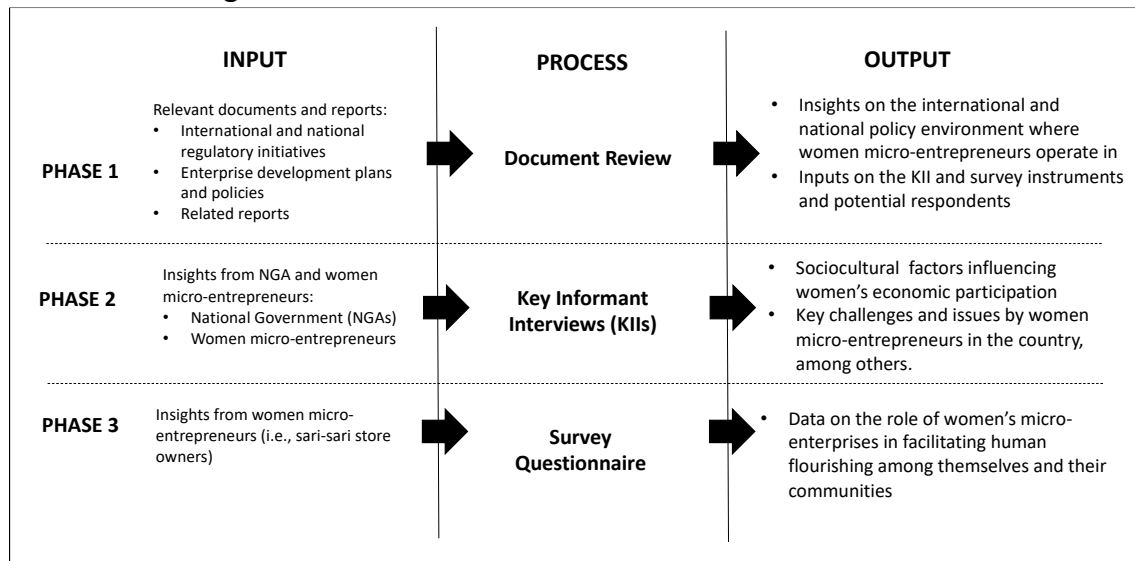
| | INPUT | PROCESS | OUTPUT |
|---|---|---|---|
| PHASE 1 | Relevant documents and reports: • International and national regulatory initiatives • Enterprise development plans and policies • Related reports | Document Review | • Insights on the international and national policy environment where women micro-entrepreneurs operate in • Inputs on the KII and survey instruments and potential respondents |
| PHASE 2 | Insights from NGA and women micro-entrepreneurs: • National Government (NGAs) • Women micro-entrepreneurs | Key Informant Interviews (KIIs) | • Sociocultural factors influencing women's economic participation • Key challenges and issues by women micro-entrepreneurs in the country, among others. |
| PHASE 3 | Insights from women micro-entrepreneurs (i.e., sari-sari store owners) | Survey Questionnaire | • Data on the role of women's micro-enterprises in facilitating human flourishing among themselves and their communities |